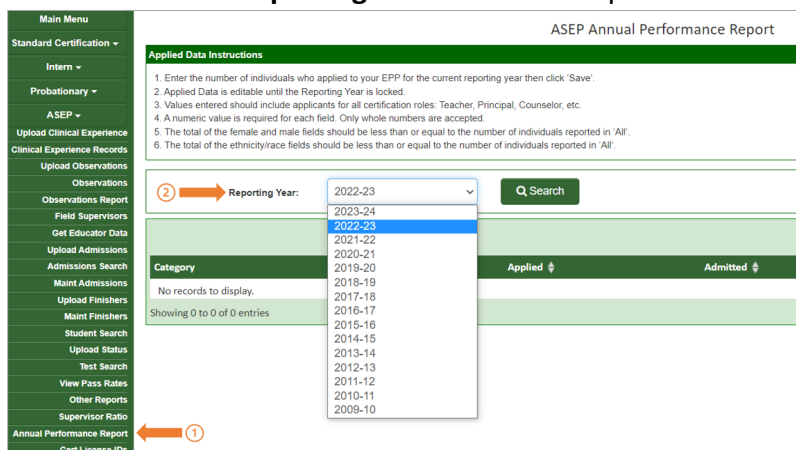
Main Menu
Standard Certification ▾
Intern ▾
Probationary ▾
ASEP ▾
Upload Clinical Experience
Clinical Experience Records
Upload Observations
Observations
Observations Report
Field Supervisors
Get Educator Data
Upload Admissions
Admissions Search
Maint Admissions
Upload Finishers
Maint Finishers
Student Search
Upload Status
Test Search
View Pass Rates
Other Reports
Supervisor Ratio
Annual Performance Report
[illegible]

ASEP Annual Performance Report

Applied Data Instructions

1. Enter the number of individuals who applied to your EPP for the current reporting year then click 'Save'.
2. Applied Data is editable until the Reporting Year is locked.
3. Values entered should include applicants for all certification roles: Teacher, Principal, Counselor, etc.
4. A numeric value is required for each field. Only whole numbers are accepted.
5. The total of the female and male fields should be less than or equal to the number of individuals reported in 'All'.
6. The total of the ethnicity/race fields should be less than or equal to the number of individuals reported in 'All'.

② Reporting Year: 2022-23
Search

2023-24
2022-23
2021-22
2020-21
2019-20
2018-19
2017-18
2016-17
2015-16
2014-15
2013-14
2012-13
2011-12
2010-11
2009-10

| Category | Applied | Admitted |
|---|---|---|
| No records to display. | | |

Showing 0 to 0 of 0 entries

①